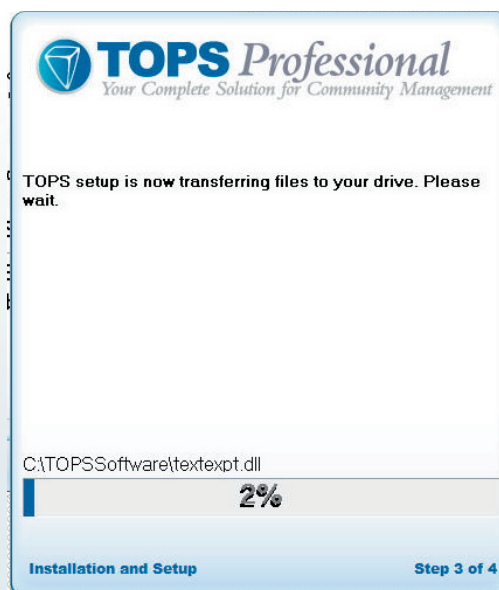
TOPS Professional
Your Complete Solution for Community Management

TOPS setup is now transferring files to your drive. Please wait.

C:\TOPSSoftware\textexpt.dll

2%

Installation and Setup

Step 3 of 4